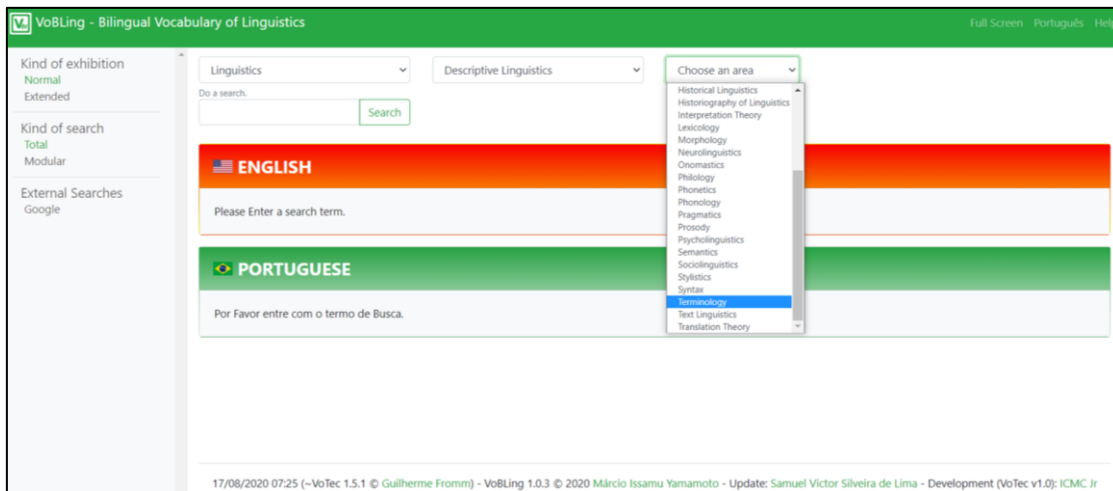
VoBLing - Bilingual Vocabulary of Linguistics

Full Screen Português Hel

Kind of exhibition
Normal
Extended

Kind of search
Total
Modular

External Searches
Google

Linguistics

Descriptive Linguistics

Choose an area

Do a search.

Search

Historical Linguistics
Historiography of Linguistics
Interpretation Theory
Lexicology
Morphology
Neurolinguistics
Onomastics
Philology
Phonetics
Phonology
Pragmatics
Prosody
Psycholinguistics
Semantics
Sociolinguistics
Stylistics
Syntax
Terminology
Text Linguistics
Translation Theory

ENGLISH

Please Enter a search term.

PORTUGUESE

Por Favor entre com o termo de Busca.

17/08/2020 07:25 (~VoTec 1.5.1 © Guilherme Fromm) - VoBLing 1.0.3 © 2020 Márcio Issamu Yamamoto - Update: Samuel Victor Silveira de Lima - Development (VoTec v1.0): ICMC Jr